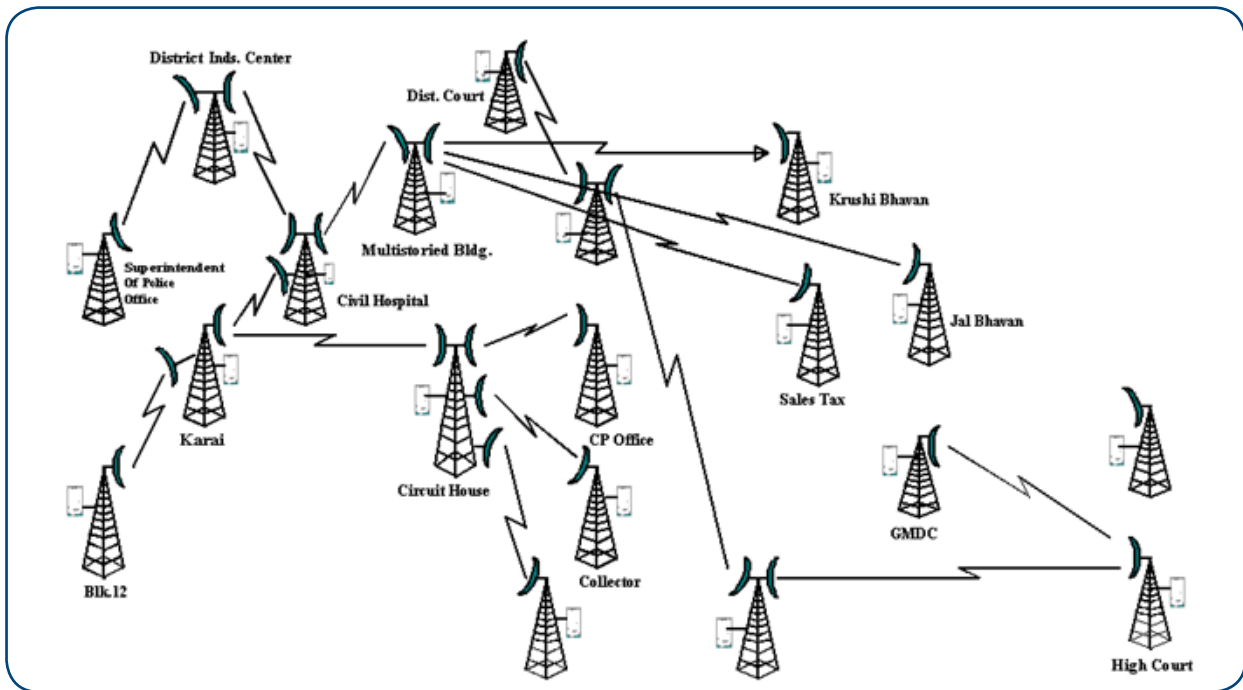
District Inds. Center

Dist. Court

Multistoried Bldg.

Krushi Bhavan

Superintendent Of Police Office

Civil Hospital

Jal Bhavan

Sales Tax

Karai

CP Office

Circuit House

Blk.12

Collector

GMDC

High Court